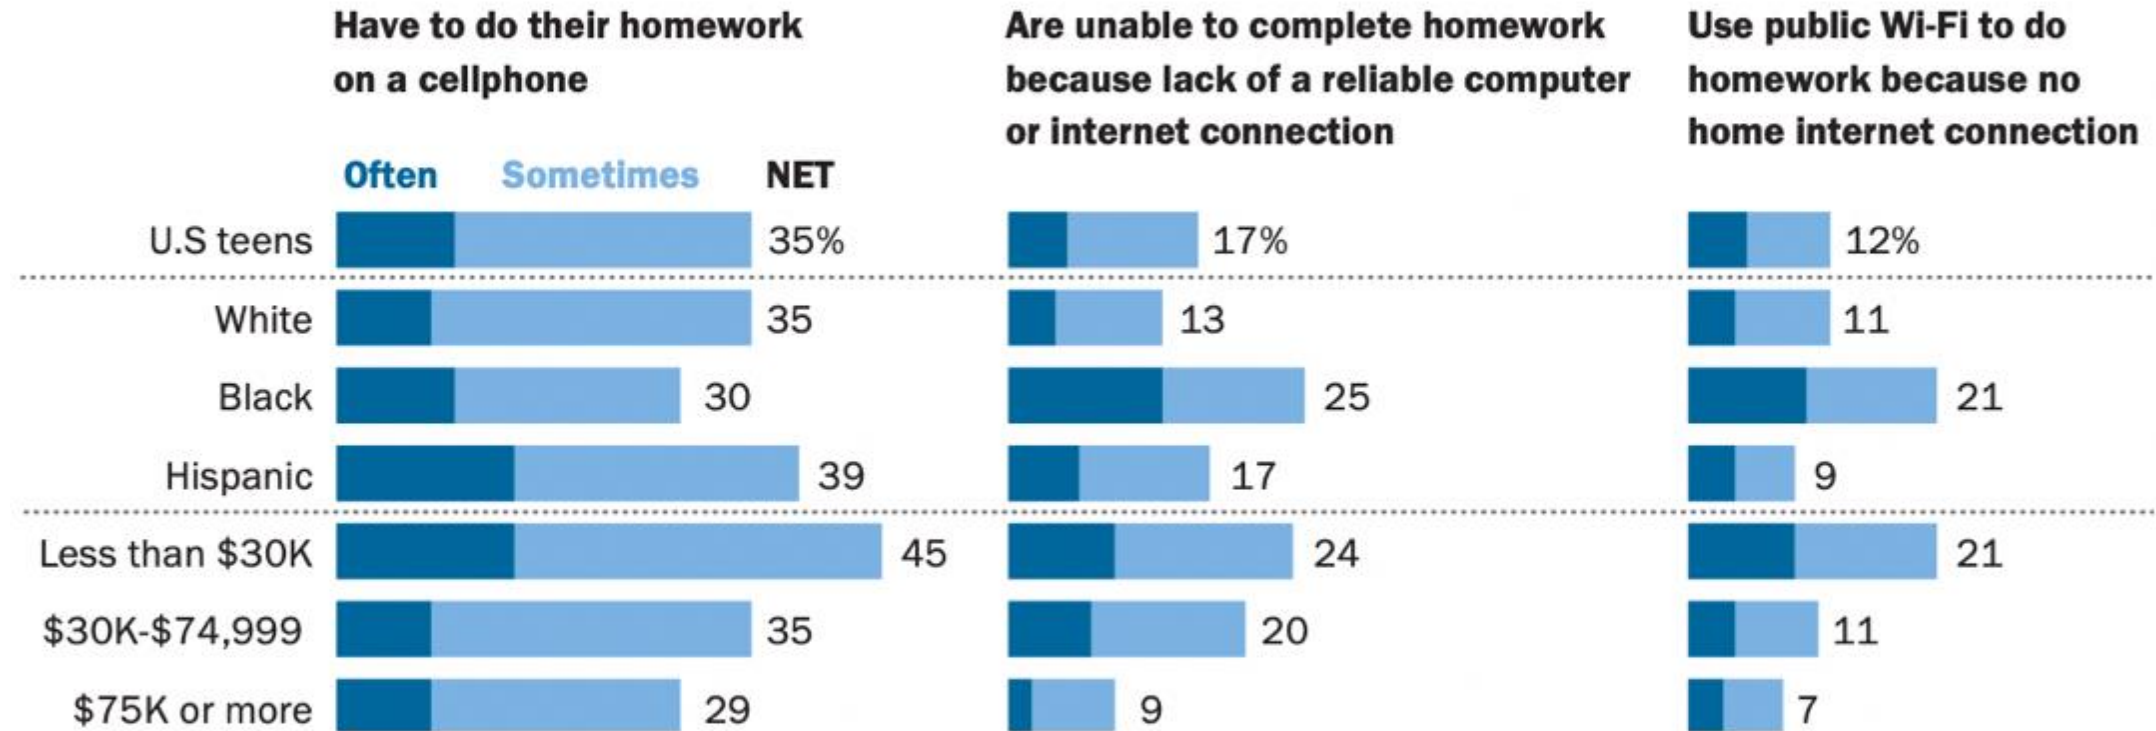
Have to do their homework on a cellphone

Are unable to complete homework because lack of a reliable computer or internet connection

Use public Wi-Fi to do homework because no home internet connection

Often Sometimes NET

| | Have to do their homework on a cellphone | Are unable to complete homework because lack of a reliable computer or internet connection | Use public Wi-Fi to do homework because no home internet connection |
|---|---|---|---|
| U.S teens | 35% | 17% | 12% |
| White | 35 | 13 | 11 |
| Black | 30 | 25 | 21 |
| Hispanic | 39 | 17 | 9 |
| Less than \$30K | 45 | 24 | 21 |
| \$30K-\$74,999 | 35 | 20 | 11 |
| \$75K or more | 29 | 9 | 7 |